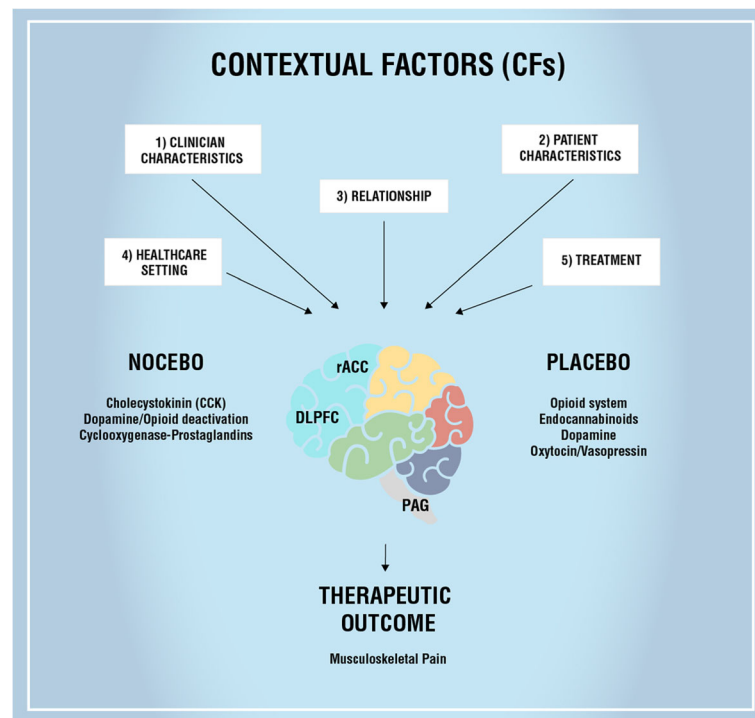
CONTEXTUAL FACTORS (CFs)

1) CLINICIAN CHARACTERISTICS

2) PATIENT CHARACTERISTICS

3) RELATIONSHIP

4) HEALTHCARE SETTING

5) TREATMENT

NOCEBO

Cholecystokinin (CCK)
Dopamine/Opioid deactivation
Cyclooxygenase-Prostaglandins

rACC

DLPFC

PAG

PLACEBO

Opioid system
Endocannabinoids
Dopamine
Oxytocin/Vasopressin

THERAPEUTIC OUTCOME

Musculoskeletal Pain